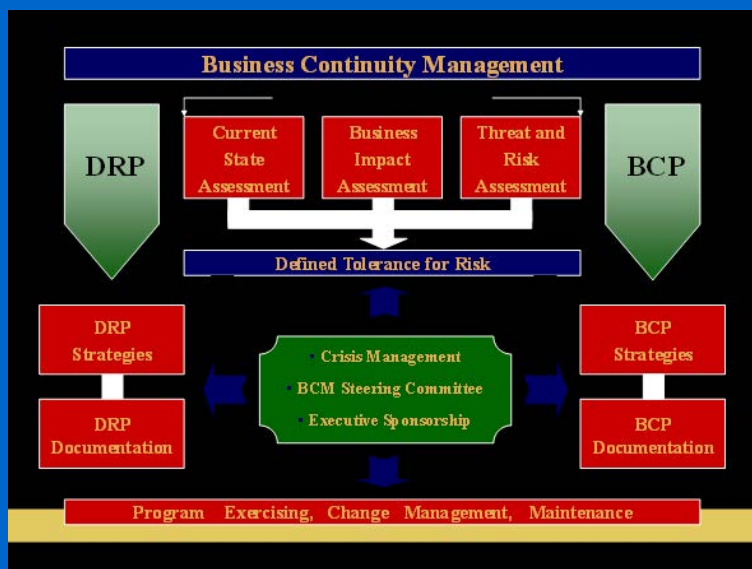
Business Continuity Management

DRP

Current State Assessment

Business Impact Assessment

Threat and Risk Assessment

BCP

Defined Tolerance for Risk

DRP Strategies

DRP Documentation

• Crisis Management
• BCM Steering Committee
• Executive Sponsorship

BCP Strategies

BCP Documentation

Program Exercising, Change Management, Maintenance